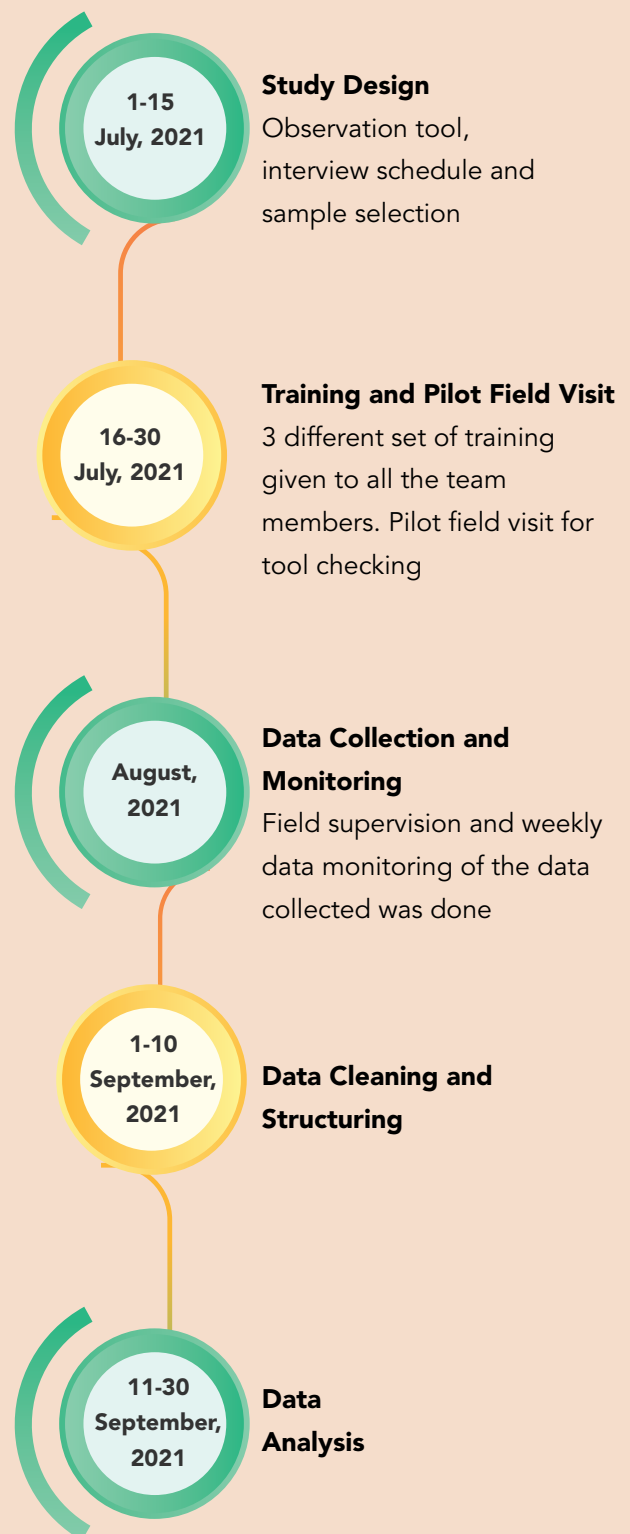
1-15
July, 2021

Study Design
Observation tool, interview schedule and sample selection

16-30
July, 2021

Training and Pilot Field Visit
3 different set of training given to all the team members. Pilot field visit for tool checking

August, 2021

Data Collection and Monitoring
Field supervision and weekly data monitoring of the data collected was done

1-10
September, 2021

Data Cleaning and Structuring

11-30
September, 2021

Data Analysis